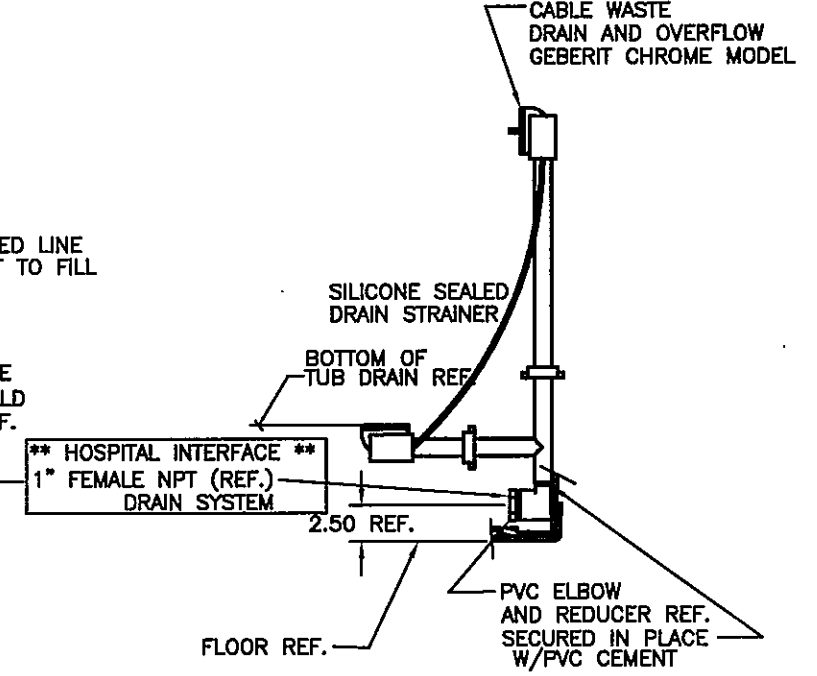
CABLE WASTE
DRAIN AND OVERFLOW
GEBERIT CHROME MODEL

ED LINE
T TO FILL

SILICONE SEALED
DRAIN STRAINER

BOTTOM OF
TUB DRAIN REF.

E
LD
F.

** HOSPITAL INTERFACE **
1" FEMALE NPT (REF.)
DRAIN SYSTEM

2.50 REF.

PVC ELBOW
AND REDUCER REF.
SECURED IN PLACE
W/PVC CEMENT

FLOOR REF.